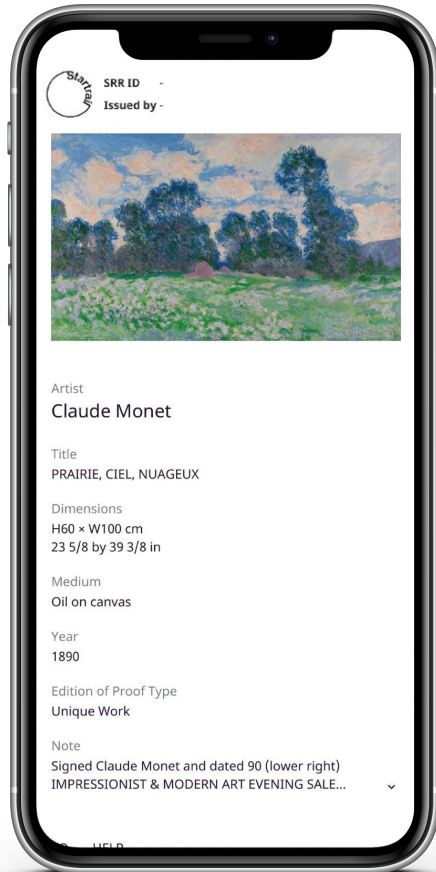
Startrail

SRR ID -

Issued by -

Artist

Claude Monet

Title

PRAIRIE, CIEL, NUAGEUX

Dimensions

H60 × W100 cm
23 5/8 by 39 3/8 in

Medium

Oil on canvas

Year

1890

Edition of Proof Type

Unique Work

Note

Signed Claude Monet and dated 90 (lower right)
IMPRESSIONIST & MODERN ART EVENING SALE...

HELP